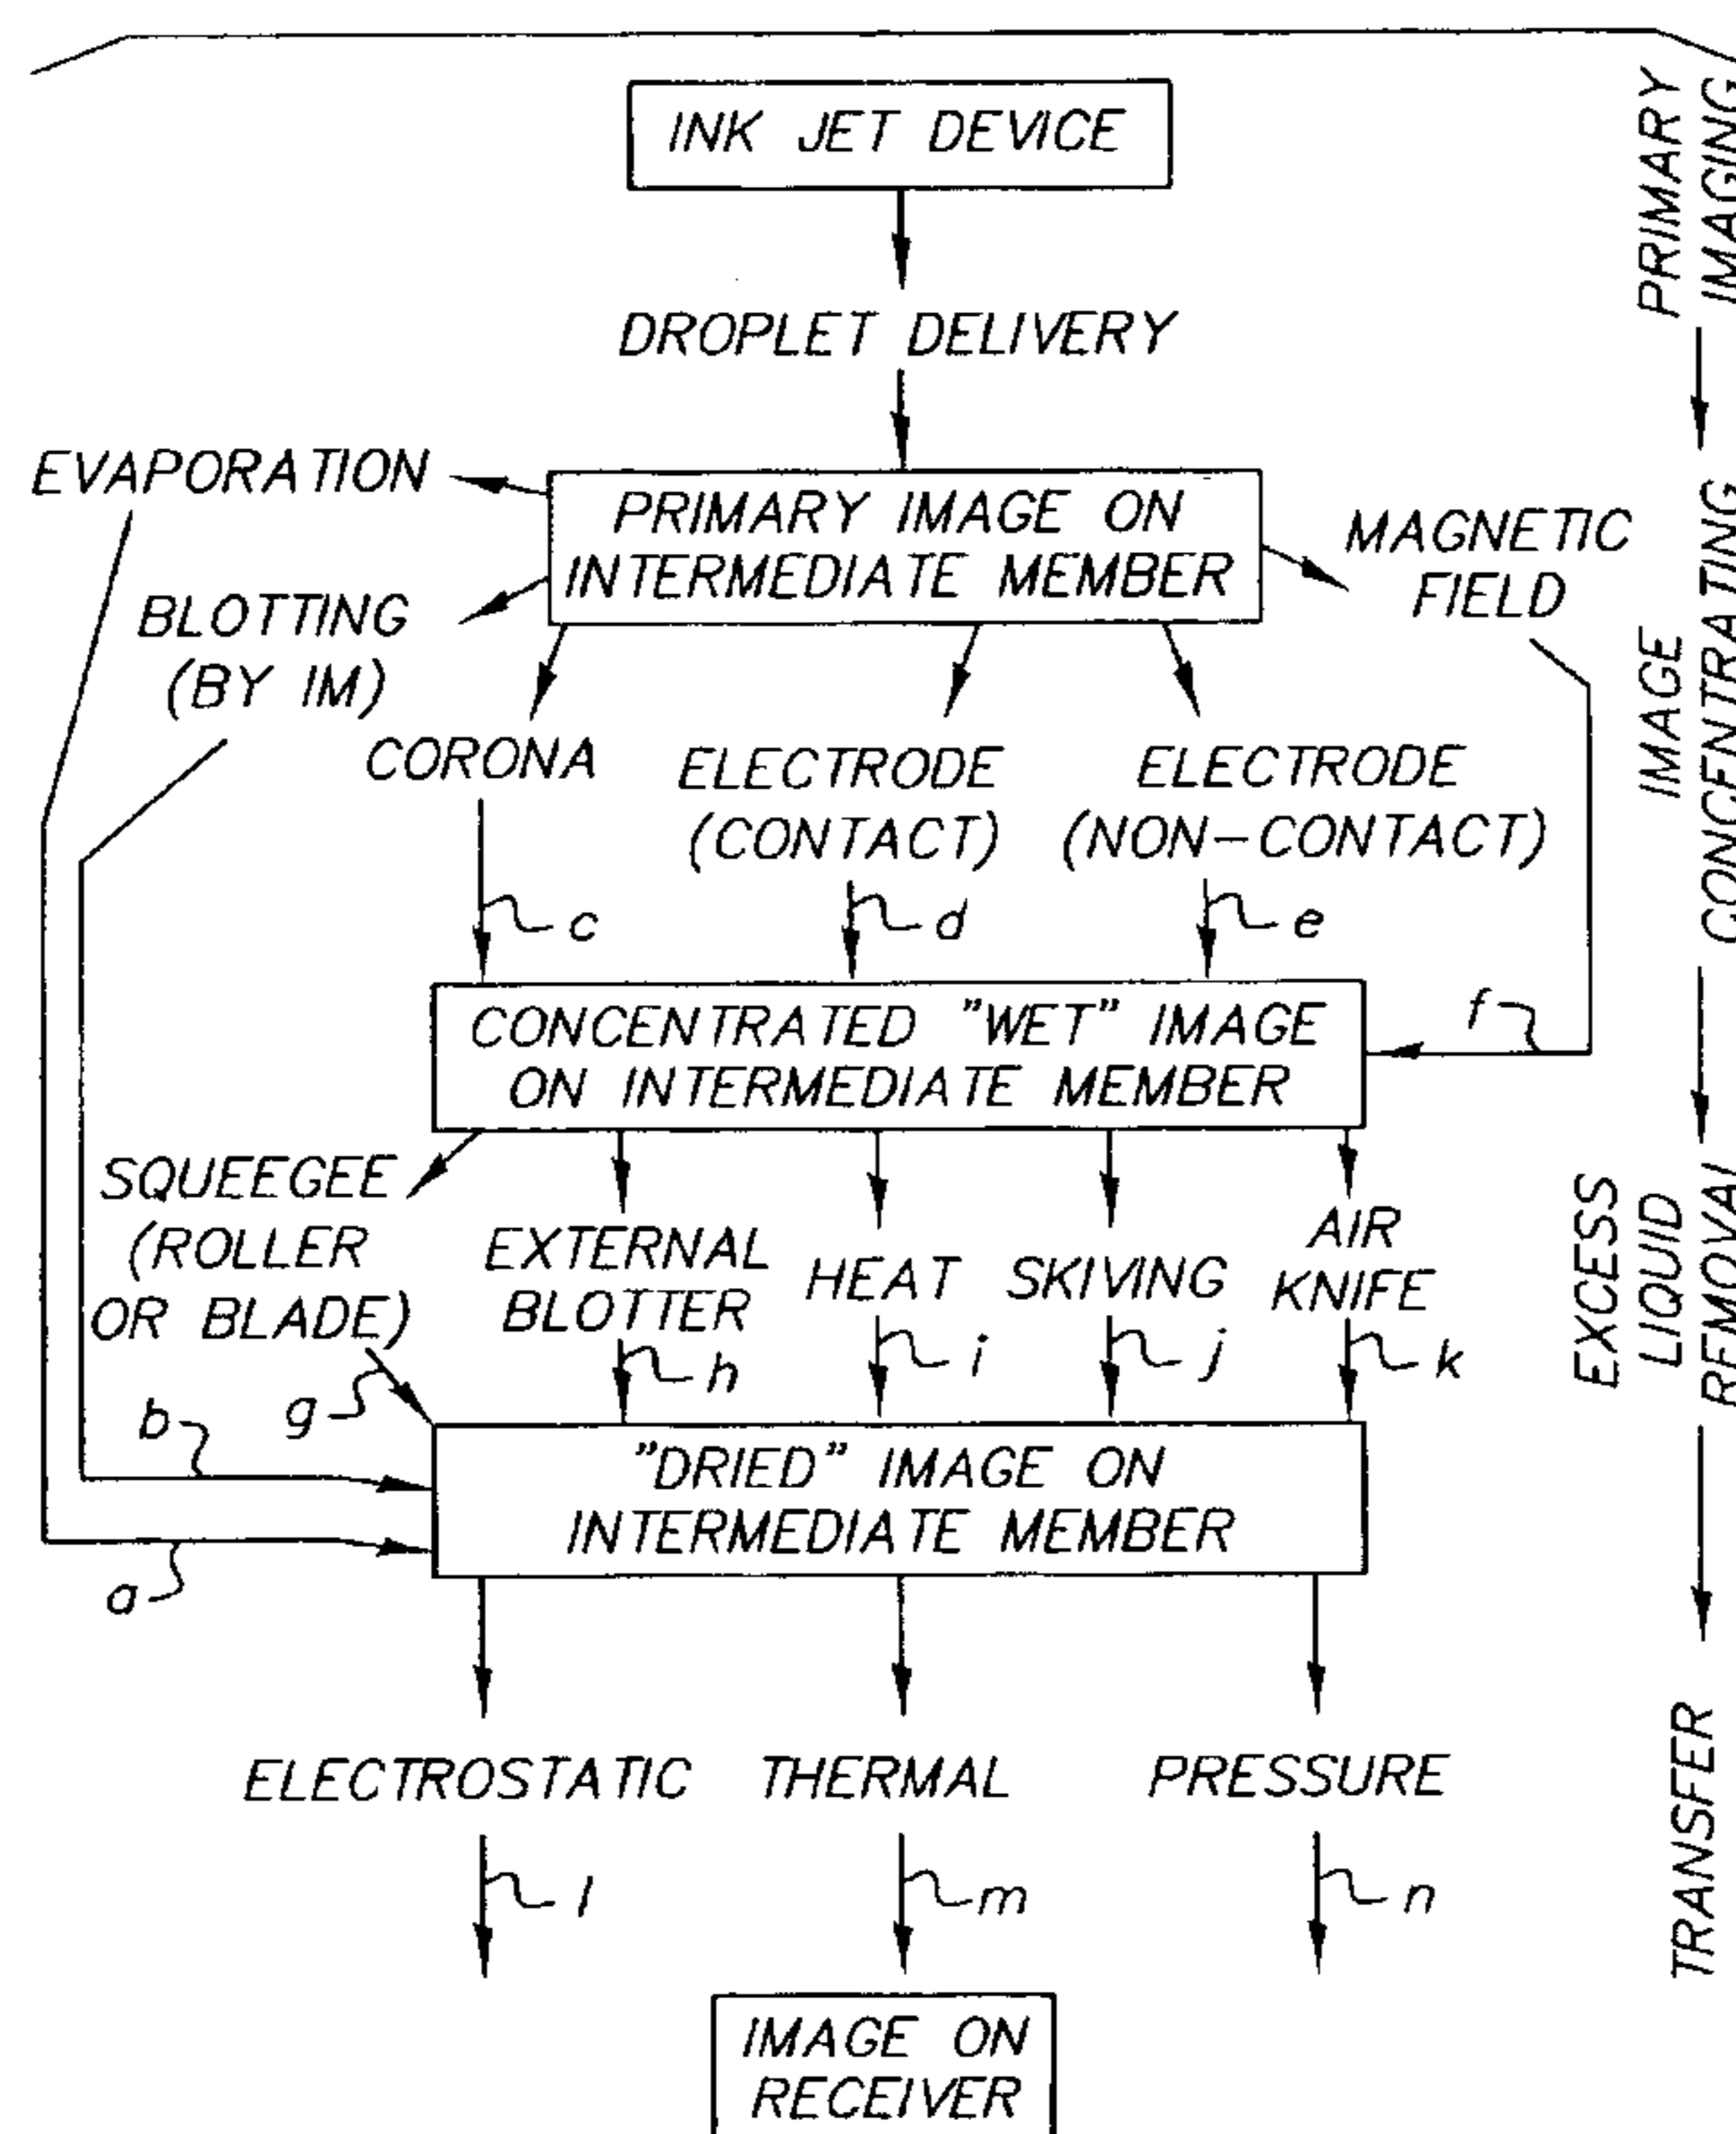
INK JET DEVICE

DROPLET DELIVERY

EVAPORATION

PRIMARY IMAGE ON INTERMEDIATE MEMBER

MAGNETIC FIELD

BLOTTING (BY IM)

CORONA

ELECTRODE (CONTACT)

ELECTRODE (NON-CONTACT)

c

d

e

f

CONCENTRATED "WET" IMAGE ON INTERMEDIATE MEMBER

SQUEEGEE (ROLLER OR BLADE)

EXTERNAL BLOTTER

HEAT

SKIVING

AIR KNIFE

h

i

j

k

b

g

"DRIED" IMAGE ON INTERMEDIATE MEMBER

a

ELECTROSTATIC

THERMAL

PRESSURE

l

m

n

IMAGE ON RECEIVER

PRIMARY IMAGING

IMAGE CONCENTRATING

EXCESS LIQUID REMOVAL

TRANSFER